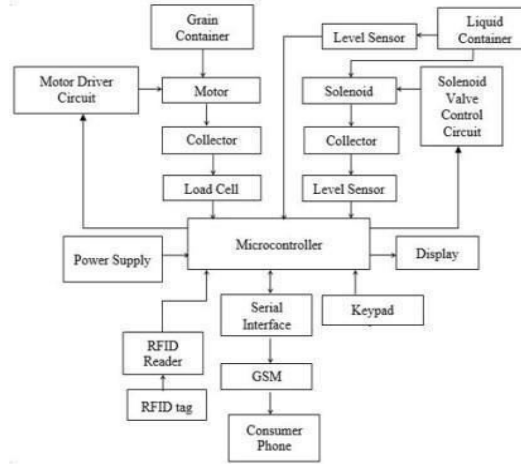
Grain Container

Level Sensor

Liquid Container

Motor Driver Circuit

Motor

Solenoid

Solenoid Valve Control Circuit

Collector

Collector

Load Cell

Level Sensor

Power Supply

Microcontroller

Display

Serial Interface

Keypad

RFID Reader

GSM

RFID tag

Consumer Phone